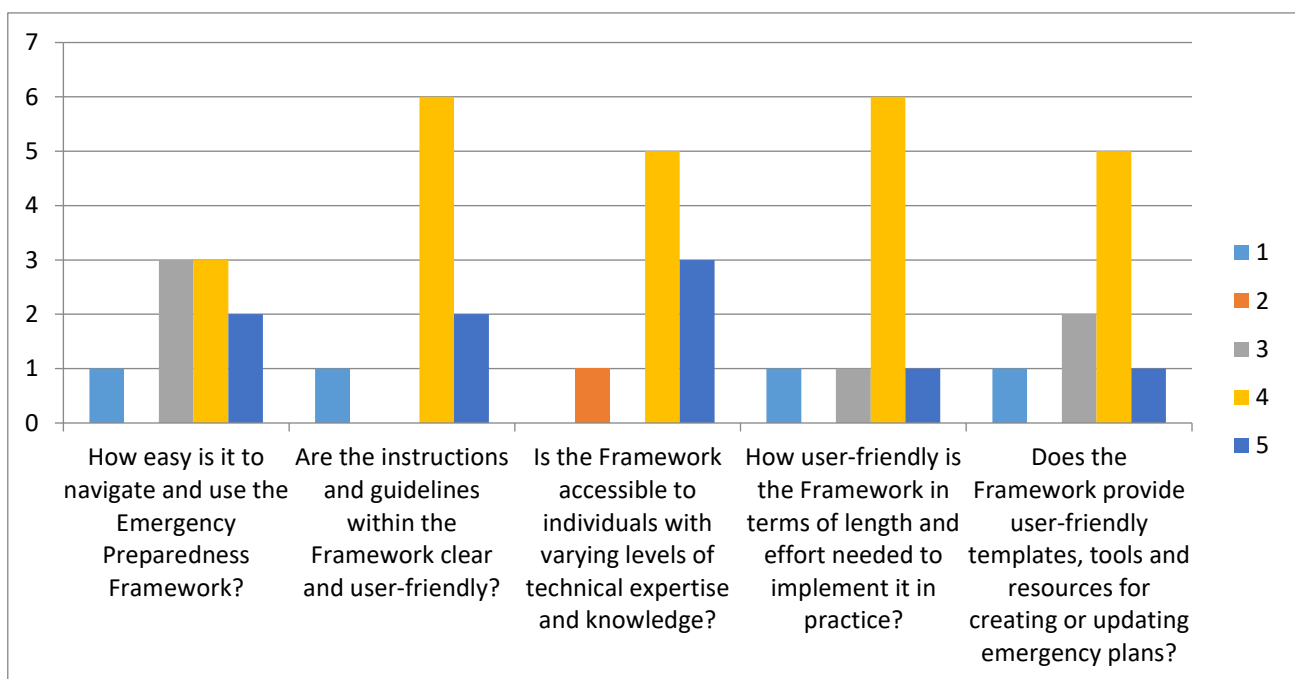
7
6
5
4
3
2
1
0

How easy is it to navigate and use the Emergency Preparedness Framework?

Are the instructions and guidelines within the Framework clear and user-friendly?

Is the Framework accessible to individuals with varying levels of technical expertise and knowledge?

How user-friendly is the Framework in terms of length and effort needed to implement it in practice?

Does the Framework provide user-friendly templates, tools and resources for creating or updating emergency plans?

1
2
3
4
5